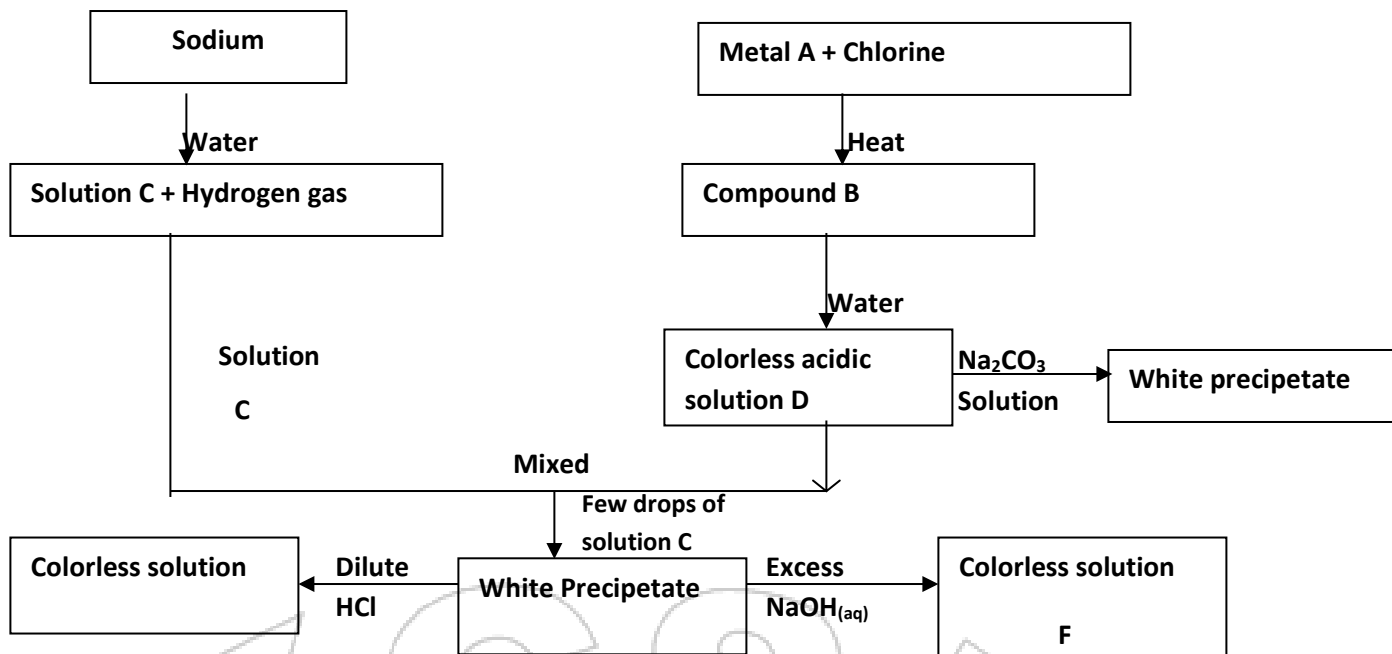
Sodium

Water

Solution C + Hydrogen gas

Metal A + Chlorine

Heat

Compound B

Water

Colorless acidic solution D

$Na_2CO_3$ Solution

White precipetate

Solution C

Mixed

Few drops of solution C

Colorless solution

Dilute HCl

White Precipetate

Excess $NaOH_{(aq)}$

Colorless solution F